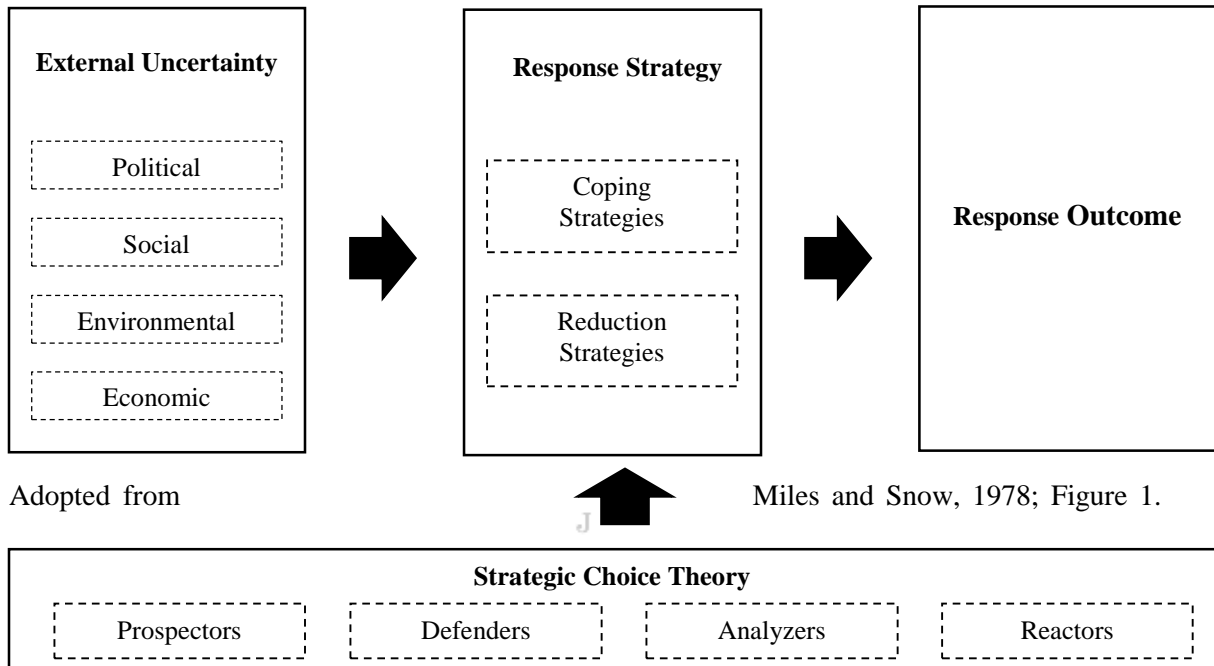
External Uncertainty

Political

Social

Environmental

Economic

Response Strategy

Coping Strategies

Reduction Strategies

Response Outcome

Adopted from Miles and Snow, 1978; Figure 1.

J

Strategic Choice Theory

Prospectors

Defenders

Analyzers

Reactors